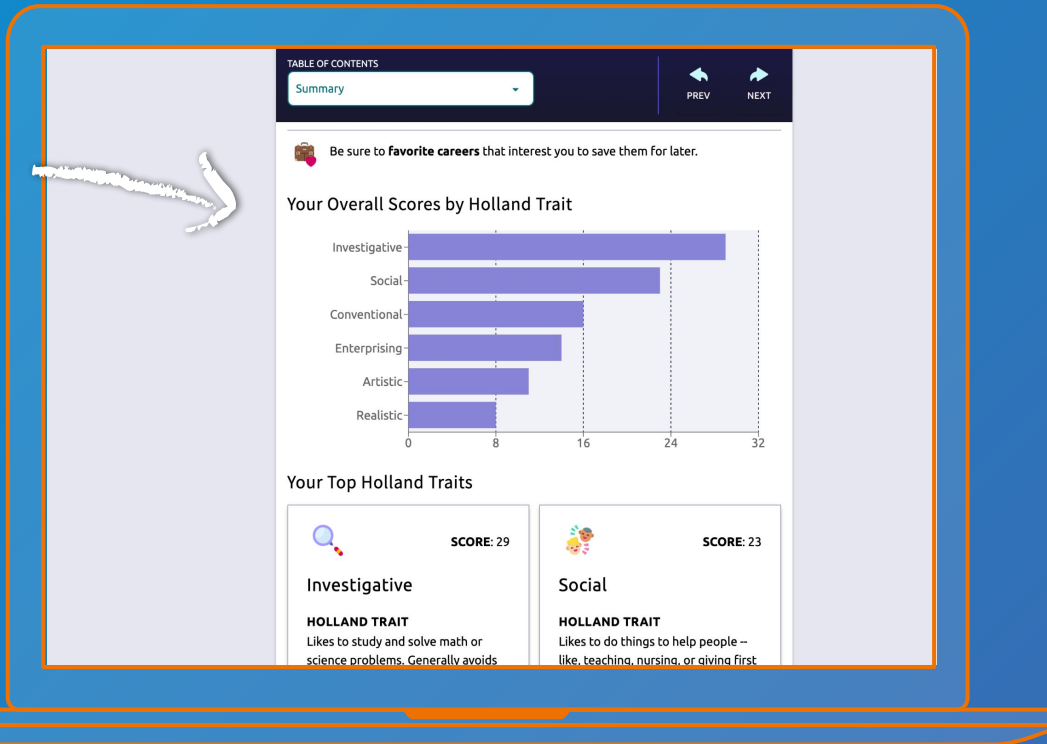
TABLE OF CONTENTS

Summary

PREV NEXT

Be sure to **favorite careers** that interest you to save them for later.

Your Overall Scores by Holland Trait

Investigative
Social
Conventional
Enterprising
Artistic
Realistic

0 8 16 24 32

Your Top Holland Traits

SCORE: 29

Investigative

HOLLAND TRAIT
Likes to study and solve math or science problems. Generally avoids

SCORE: 23

Social

HOLLAND TRAIT
Likes to do things to help people -- like, teaching, nursing, or giving first